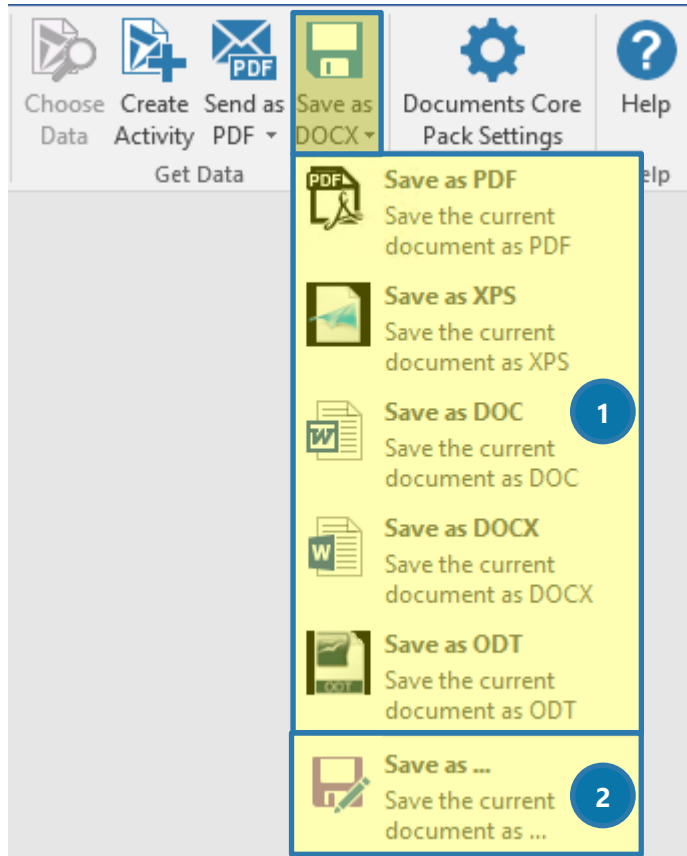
Choose Data

Create Activity

Send as PDF ▾

Save as DOCX ▾

Documents Core Pack Settings

Help

Get Data

elp

Save as PDF
Save the current document as PDF

Save as XPS
Save the current document as XPS

Save as DOC
Save the current document as DOC

1

Save as DOCX
Save the current document as DOCX

Save as ODT
Save the current document as ODT

Save as ...
Save the current document as ...

2